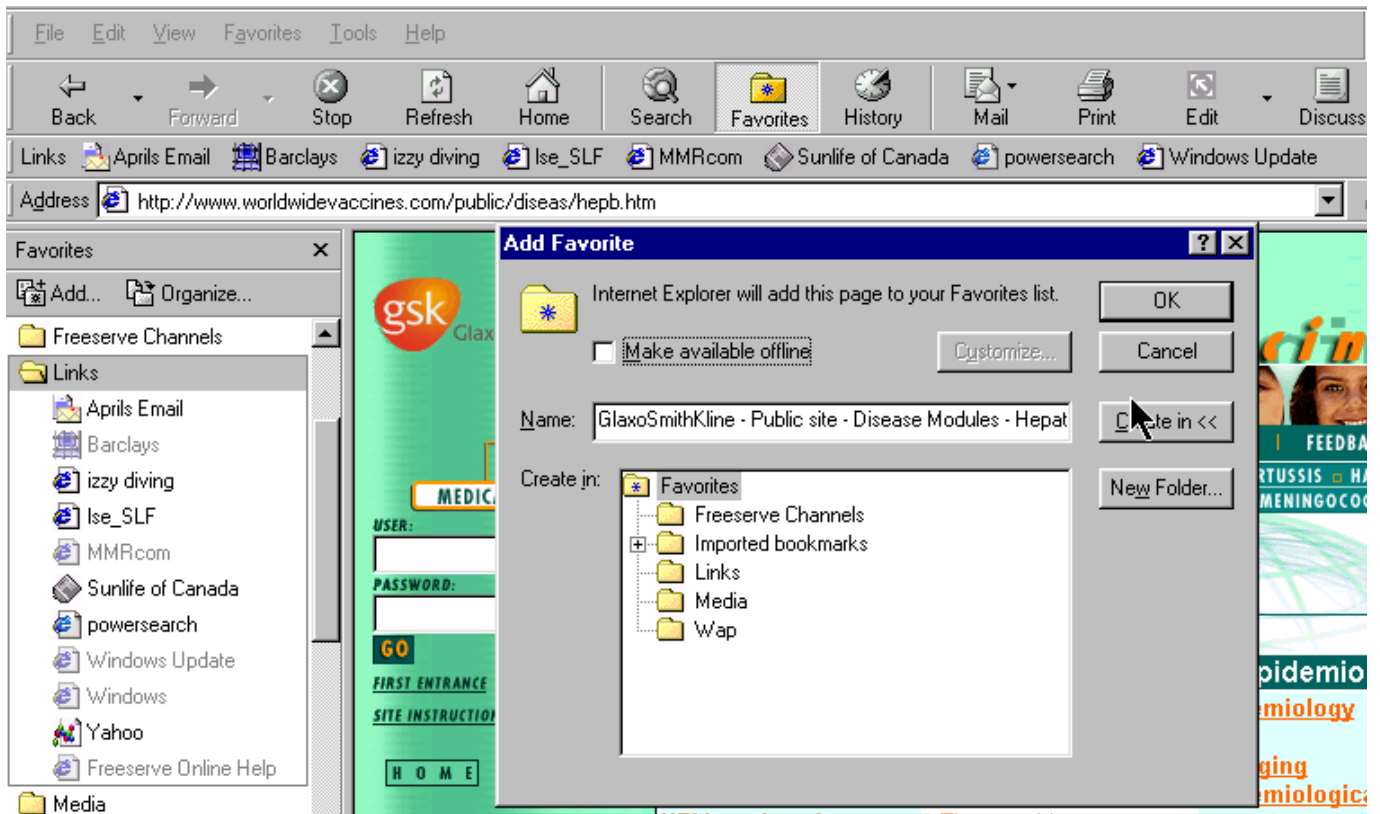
File Edit View Favorites Tools Help

Back Forward Stop Refresh Home Search Favorites History Mail Print Edit Discuss

Links Aprils Email Barclays izzy diving Ise_SLF MMRcom Sunlife of Canada powersearch Windows Update

Address http://www.worldwidevaccines.com/public/diseas/hepb.htm

Favorites ×

Add... Organize...

Freeserve Channels
Links
Aprils Email
Barclays
izzy diving
Ise_SLF
MMRcom
Sunlife of Canada
powersearch
Windows Update
Windows
Yahoo
Freeserve Online Help
Media

gsk Glax

MEDICA

USER:

PASSWORD:

GO

FIRST ENTRANCE

SITE INSTRUCTIO

H O M E

Add Favorite ? ×

Internet Explorer will add this page to your Favorites list.

Make available offline

Customize...

OK

Cancel

Name: GlaxoSmithKline - Public site - Disease Modules - Hepat

Cr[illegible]te in <<

Create in:

Favorites
Freeserve Channels
Imported bookmarks
Links
Media
Wap

New Folder...

cin

FEEDBA

RTUSSIS HA

MENINGOCO

pidemio

emiology

ging

emiologica